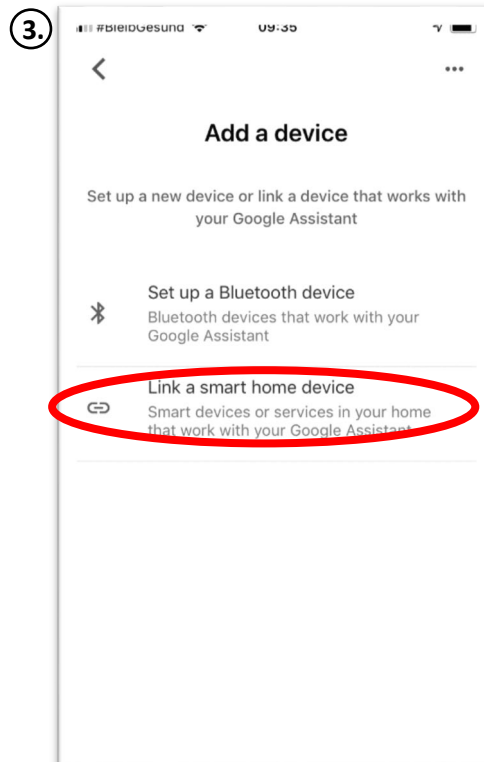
3.

#BleibGesund 09:35

Add a device

Set up a new device or link a device that works with your Google Assistant

Set up a Bluetooth device
Bluetooth devices that work with your Google Assistant

Link a smart home device
Smart devices or services in your home that work with your Google Assistant